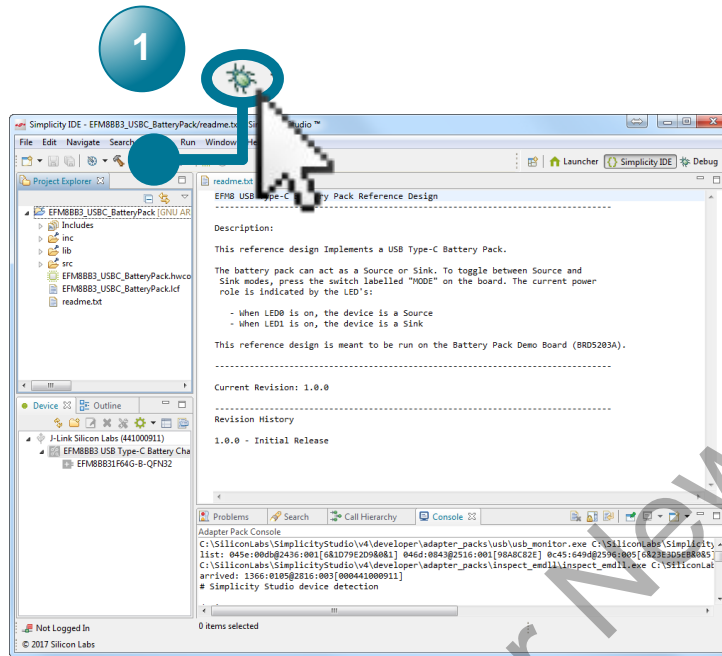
1

Simplicity IDE - EFM8BB3_USBC_BatteryPack/readme.txt - Si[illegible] Studio ™

File Edit Navigate Search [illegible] Run Window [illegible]

Launcher Simplicity IDE Debug

Project Explorer

EFM8BB3_USBC_BatteryPack [GNU AR
Includes
inc
lib
src
EFM8BB3_USBC_BatteryPack.hwco
EFM8BB3_USBC_BatteryPack.lcf
readme.txt

readme.txt

EFM8 USB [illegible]ype-C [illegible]y Pack Reference Design
-------------------------------------------------------------

Description:

This reference design Implements a USB Type-C Battery Pack.

The battery pack can act as a Source or Sink. To toggle between Source and Sink modes, press the switch labelled "MODE" on the board. The current power role is indicated by the LED's:

- When LED0 is on, the device is a Source
- When LED1 is on, the device is a Sink

This reference design is meant to be run on the Battery Pack Demo Board (BRD5203A).

-------------------------------------------------------------

Current Revision: 1.0.0

-------------------------------------------------------------

Revision History

1.0.0 - Initial Release

Device Outline

J-Link Silicon Labs (441000911)
EFM8BB3 USB Type-C Battery Cha
EFM8BB31F64G-B-QFN32

Problems Search Call Hierarchy Console

Adapter Pack Console
C:\SiliconLabs\SimplicityStudio\v4\developer\adapter_packs\usb\usb_monitor.exe C:\SiliconLabs\Simplicity
list: 045e:00db@2436:001[6&1D79E2D9&0&1] 046d:0843@2516:001[98A8C82E] 0c45:649d@2596:005[6&23E3D5EB&0&5
C:\SiliconLabs\SimplicityStudio\v4\developer\adapter_packs\inspect_emdll\inspect_emdll.exe C:\SiliconLab
arrived: 1366:0105@2816:003[000441000911]
# Simplicity Studio device detection

Not Logged In
© 2017 Silicon Labs
0 items selected